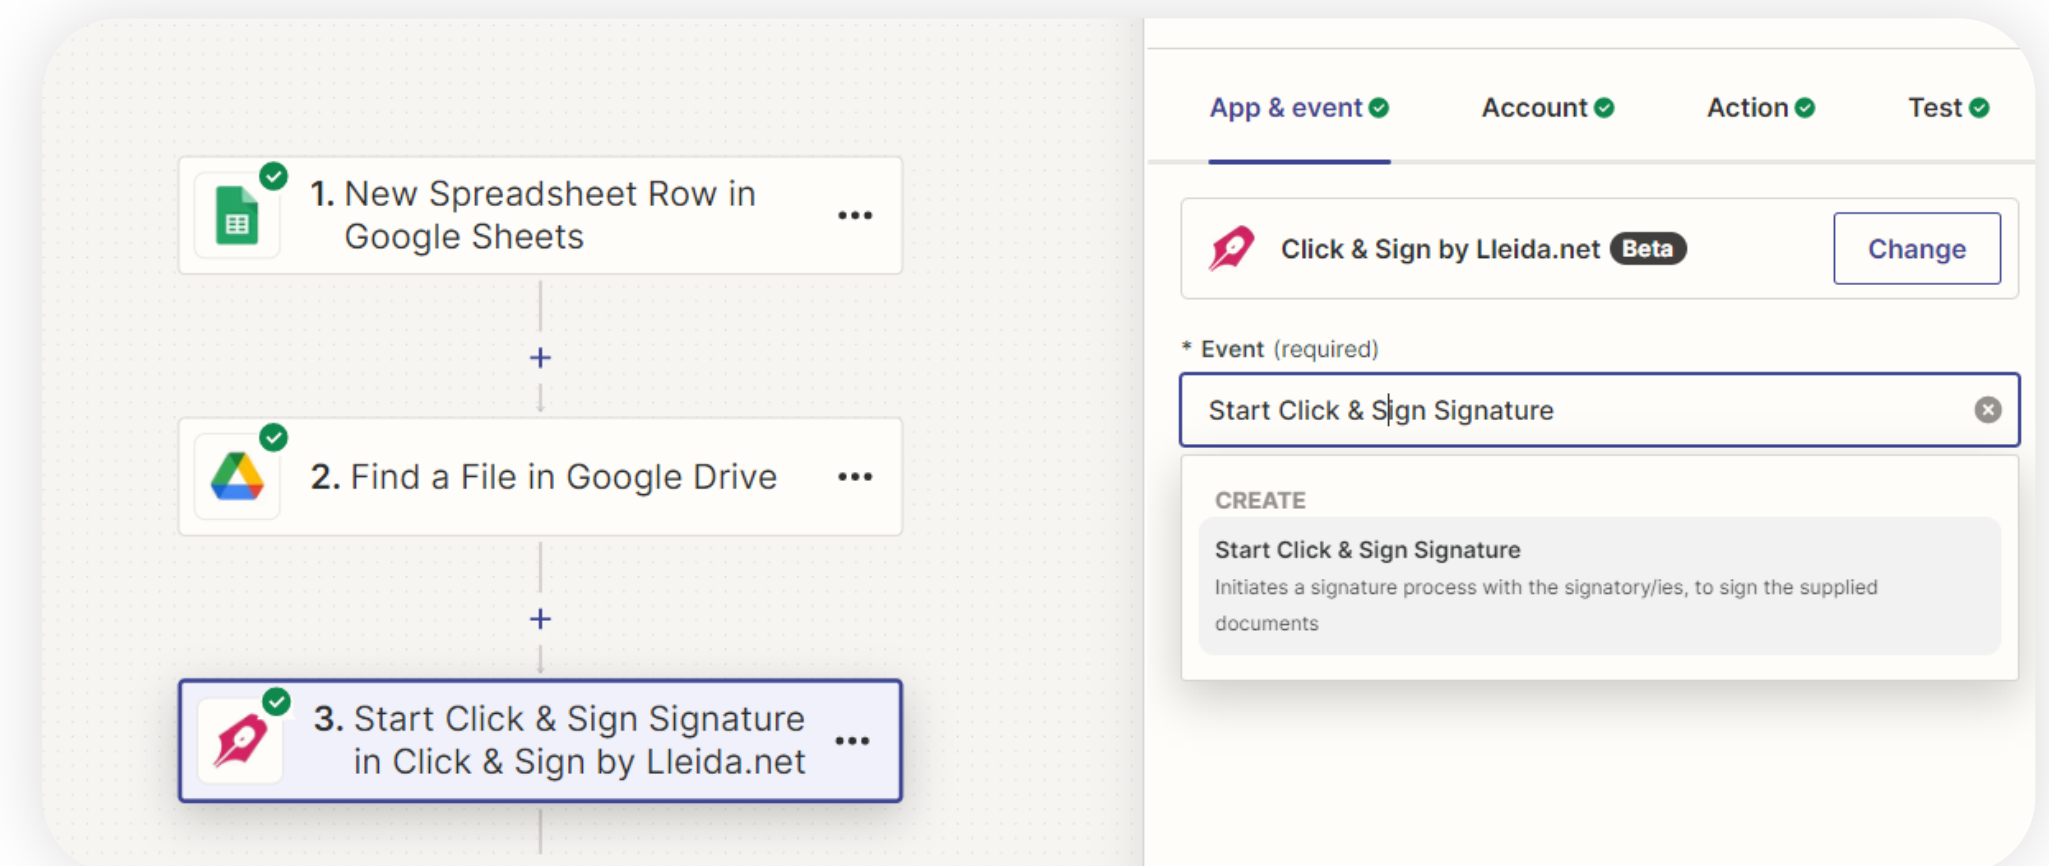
1. New Spreadsheet Row in Google Sheets

+

2. Find a File in Google Drive

+

3. Start Click & Sign Signature in Click & Sign by Lleida.net

App & event

Account

Action

Test

Click & Sign by Lleida.net Beta

Change

* Event (required)

Start Click & Sign Signature

CREATE

Start Click & Sign Signature

Initiates a signature process with the signatory/ies, to sign the supplied documents